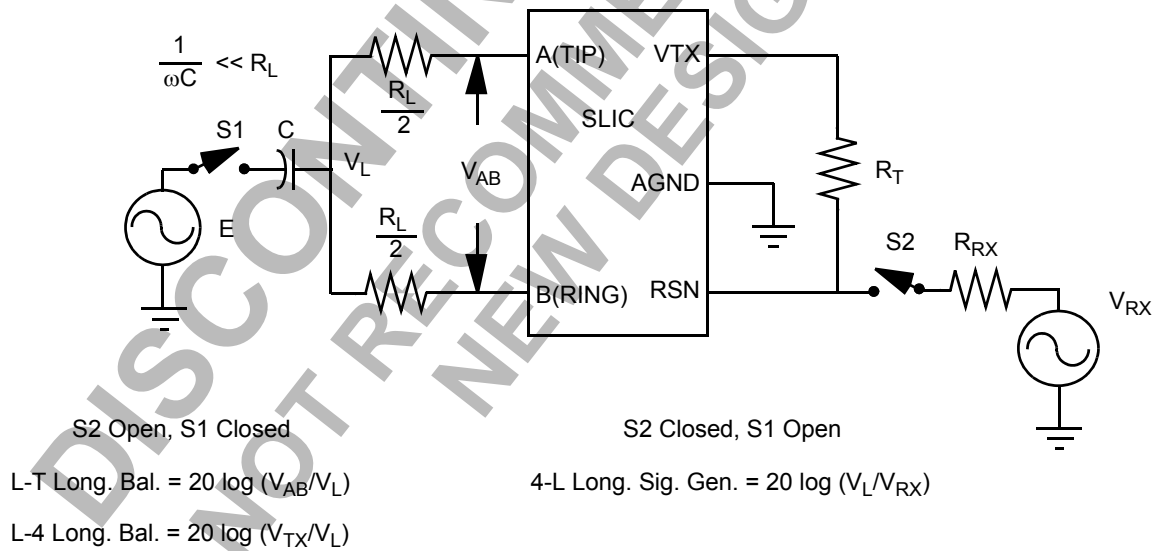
$\frac{1}{\omega C} << R_L$

$\frac{R_L}{2}$

A(TIP) VTX

SLIC

S1 C

$V_L$

$V_{AB}$

AGND

$R_T$

E

$\frac{R_L}{2}$

S2 $R_{RX}$

B(RING) RSN

$V_{RX}$

DISCONTINUED
NOT RECOMMENDED FOR
NEW DESIGNS

S2 Open, S1 Closed

L-T Long. Bal. = 20 log ($V_{AB}/V_L$)

L-4 Long. Bal. = 20 log ($V_{TX}/V_L$)

S2 Closed, S1 Open

4-L Long. Sig. Gen. = 20 log ($V_L/V_{RX}$)